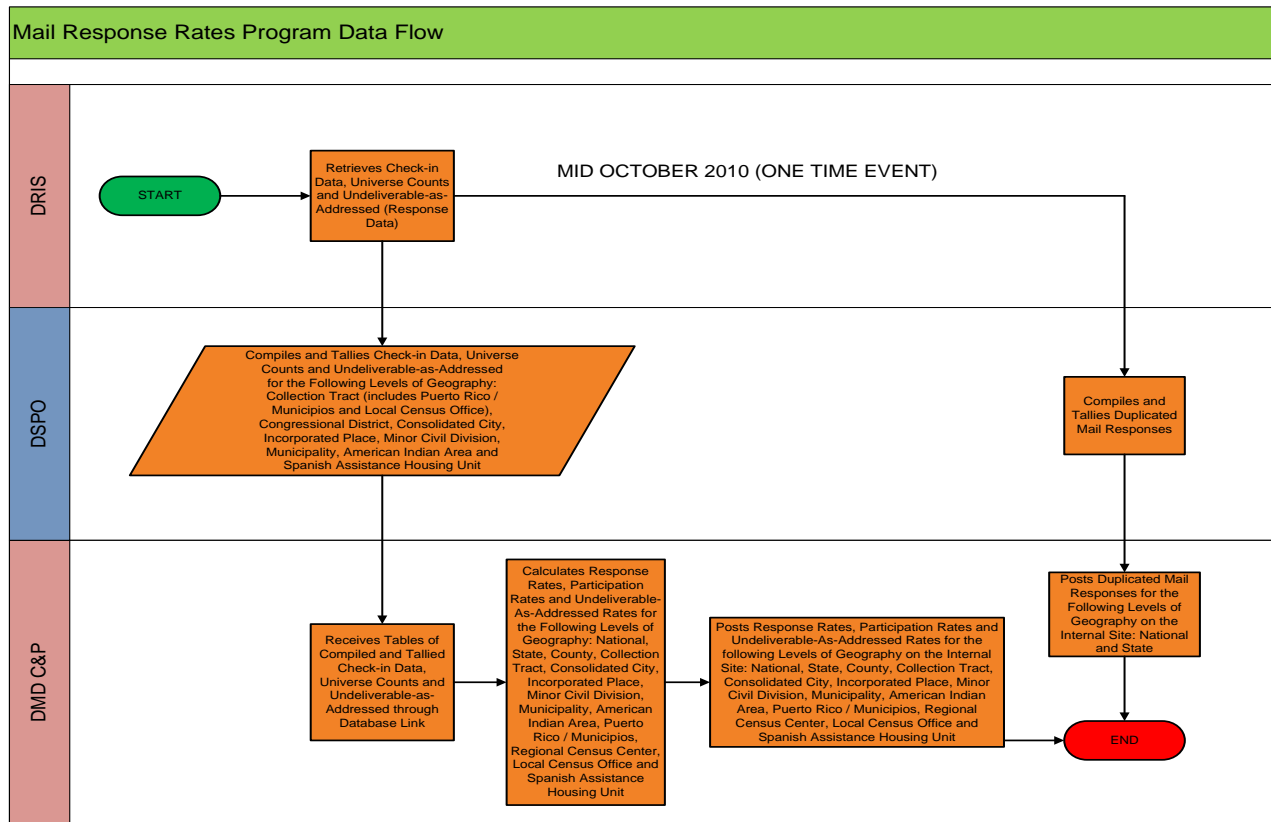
Mail Response Rates Program Data Flow

DRIS

START

Retrieves Check-in Data, Universe Counts and Undeliverable-as-Addressed (Response Data)

MID OCTOBER 2010 (ONE TIME EVENT)

DSPO

Compiles and Tallies Check-in Data, Universe Counts and Undeliverable-as-Addressed for the Following Levels of Geography: Collection Tract (includes Puerto Rico / Municipios and Local Census Office), Congressional District, Consolidated City, Incorporated Place, Minor Civil Division, Municipality, American Indian Area and Spanish Assistance Housing Unit

Compiles and Tallies Duplicated Mail Responses

DMD C&P

Receives Tables of Compiled and Tallied Check-in Data, Universe Counts and Undeliverable-as-Addressed through Database Link

Calculates Response Rates, Participation Rates and Undeliverable-As-Addressed Rates for the Following Levels of Geography: National, State, County, Collection Tract, Consolidated City, Incorporated Place, Minor Civil Division, Municipality, American Indian Area, Puerto Rico / Municipios, Regional Census Center, Local Census Office and Spanish Assistance Housing Unit

Posts Response Rates, Participation Rates and Undeliverable-As-Addressed Rates for the following Levels of Geography on the Internal Site: National, State, County, Collection Tract, Consolidated City, Incorporated Place, Minor Civil Division, Municipality, American Indian Area, Puerto Rico / Municipios, Regional Census Center, Local Census Office and Spanish Assistance Housing Unit

Posts Duplicated Mail Responses for the Following Levels of Geography on the Internal Site: National and State

END